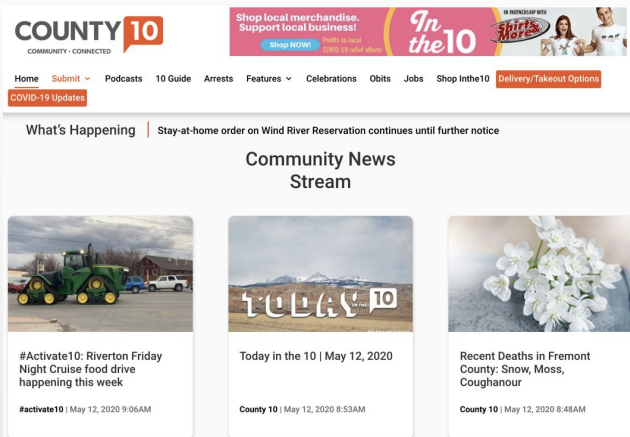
COUNTY 10
COMMUNITY • CONNECTED

Shop local merchandise. Support local business!
Shop NOW!
Profits to local COVID-19 relief efforts
In the 10
IN PARTNERSHIP WITH Shirts More

Home Submit Podcasts 10 Guide Arrests Features Celebrations Obits Jobs Shop Inthe10 Delivery/Takeout Options
COVID-19 Updates

What's Happening | Stay-at-home order on Wind River Reservation continues until further notice

Community News Stream

TODAY IN THE 10

#Activate10: Riverton Friday Night Cruise food drive happening this week
#activate10 | May 12, 2020 9:06AM

Today in the 10 | May 12, 2020
County 10 | May 12, 2020 8:53AM

Recent Deaths in Fremont County: Snow, Moss, Coughanour
County 10 | May 12, 2020 8:48AM